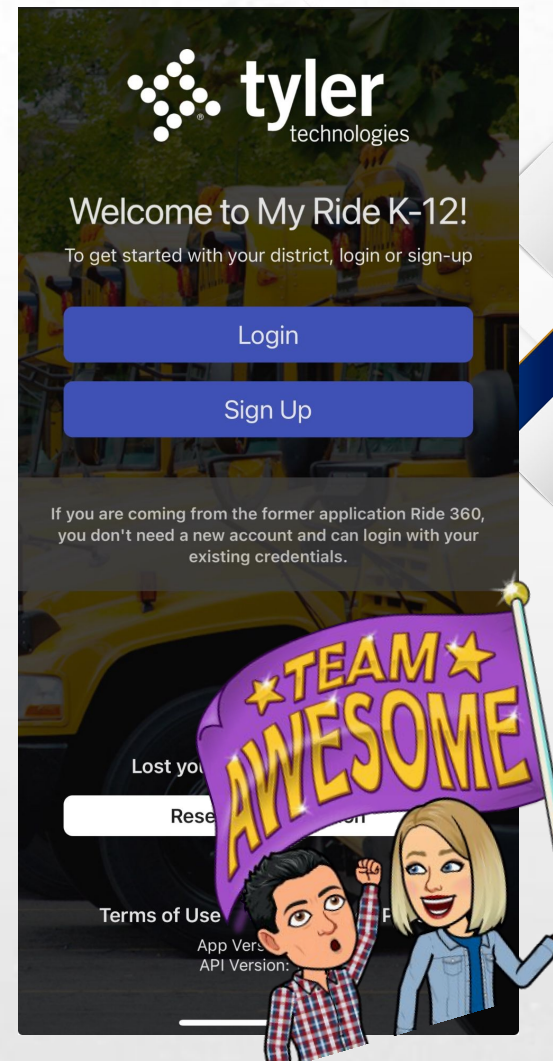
tyler technologies

Welcome to My Ride K-12!

To get started with your district, login or sign-up

Login

Sign Up

If you are coming from the former application Ride 360, you don't need a new account and can login with your existing credentials.

TEAM AWESOME

Lost yo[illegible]

Rese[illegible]

Terms of Use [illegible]

App Vers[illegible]

API Version: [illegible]